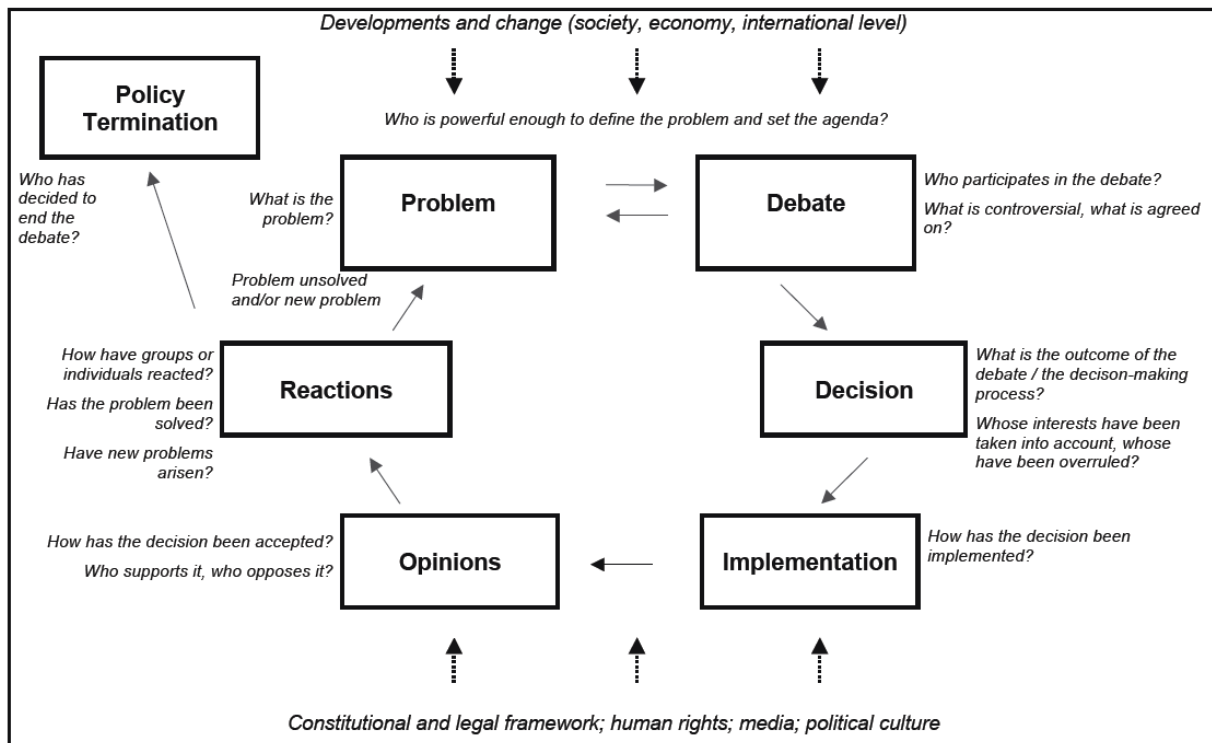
Developments and change (society, economy, international level)

Who is powerful enough to define the problem and set the agenda?

Policy Termination

Who has decided to end the debate?

What is the problem?

Problem

Debate

Who participates in the debate?

What is controversial, what is agreed on?

Problem unsolved and/or new problem

How have groups or individuals reacted?

Has the problem been solved?

Have new problems arisen?

Reactions

Decision

What is the outcome of the debate / the decison-making process?

Whose interests have been taken into account, whose have been overruled?

How has the decision been accepted?

Who supports it, who opposes it?

Opinions

Implementation

How has the decision been implemented?

Constitutional and legal framework; human rights; media; political culture